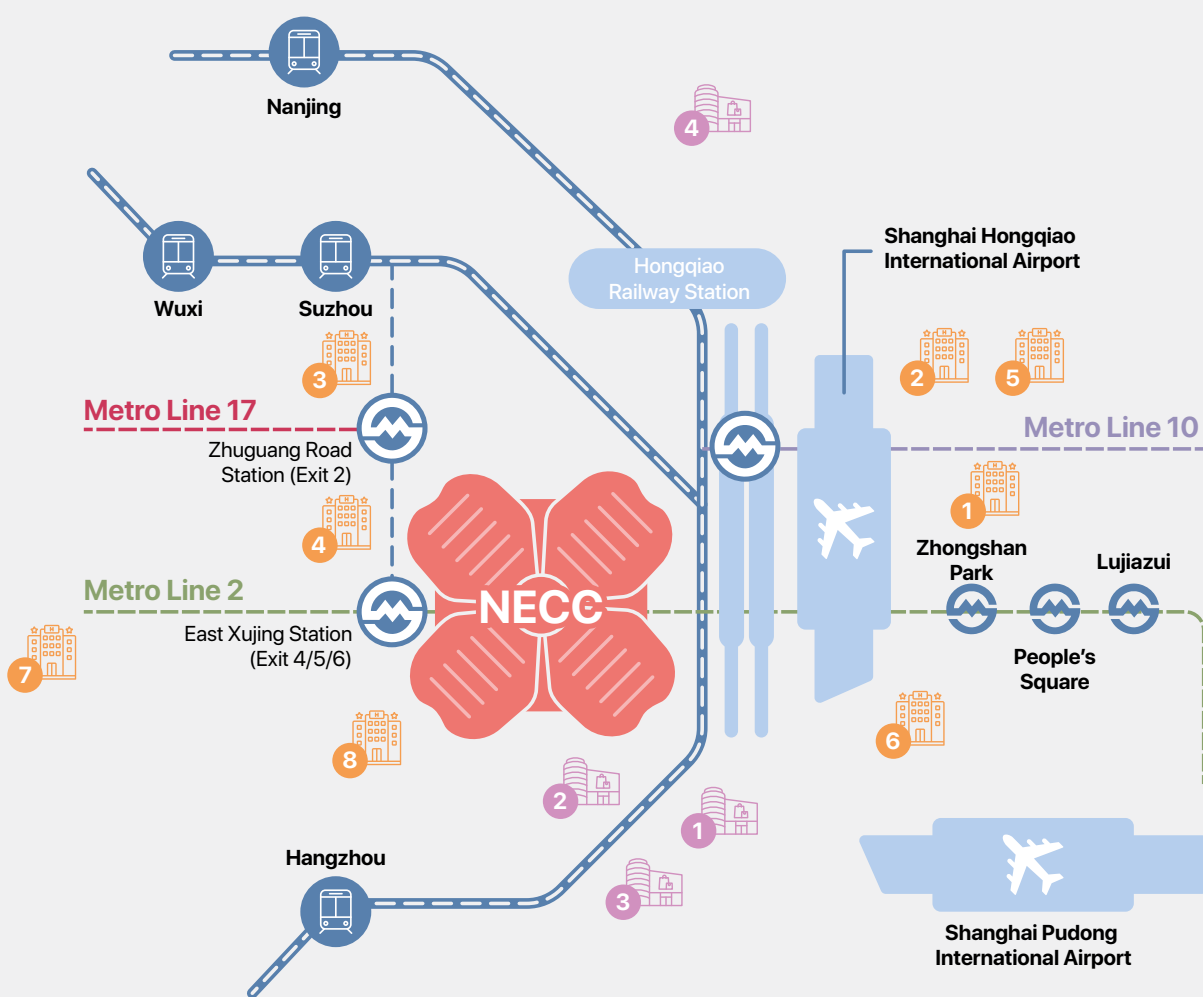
Nanjing

4

Wuxi

Suzhou

Hongqiao Railway Station

Shanghai Hongqiao International Airport

3

2

5

Metro Line 17

Metro Line 10

Zhuguang Road Station (Exit 2)

1

4

Zhongshan Park

Lujiazui

Metro Line 2

NECC

East Xujing Station (Exit 4/5/6)

People's Square

7

8

6

2

1

Hangzhou

3

Shanghai Pudong International Airport